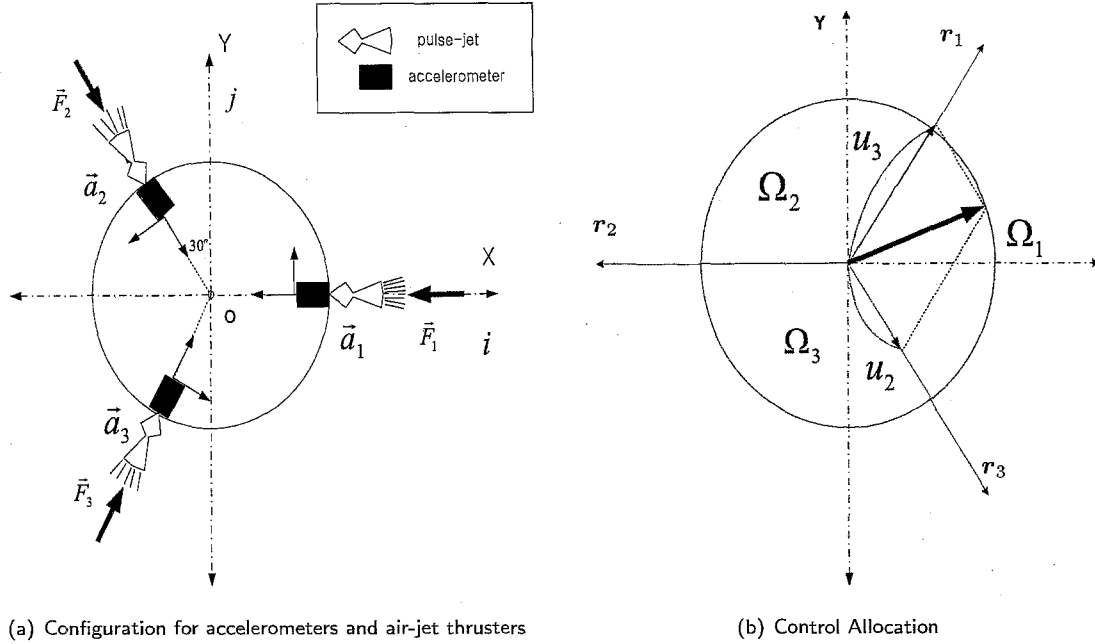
pulse-jet
accelerometer

Y
$j$
$\vec{F}_2$
$\vec{a}_2$
30°
X
O
$\vec{a}_1$
$\vec{F}_1$
$i$
$\vec{a}_3$
$\vec{F}_3$

Y
$r_1$
$u_3$
$\Omega_2$
$r_2$
$\Omega_1$
$\Omega_3$
$u_2$
$r_3$

(a) Configuration for accelerometers and air-jet thrusters

(b) Control Allocation